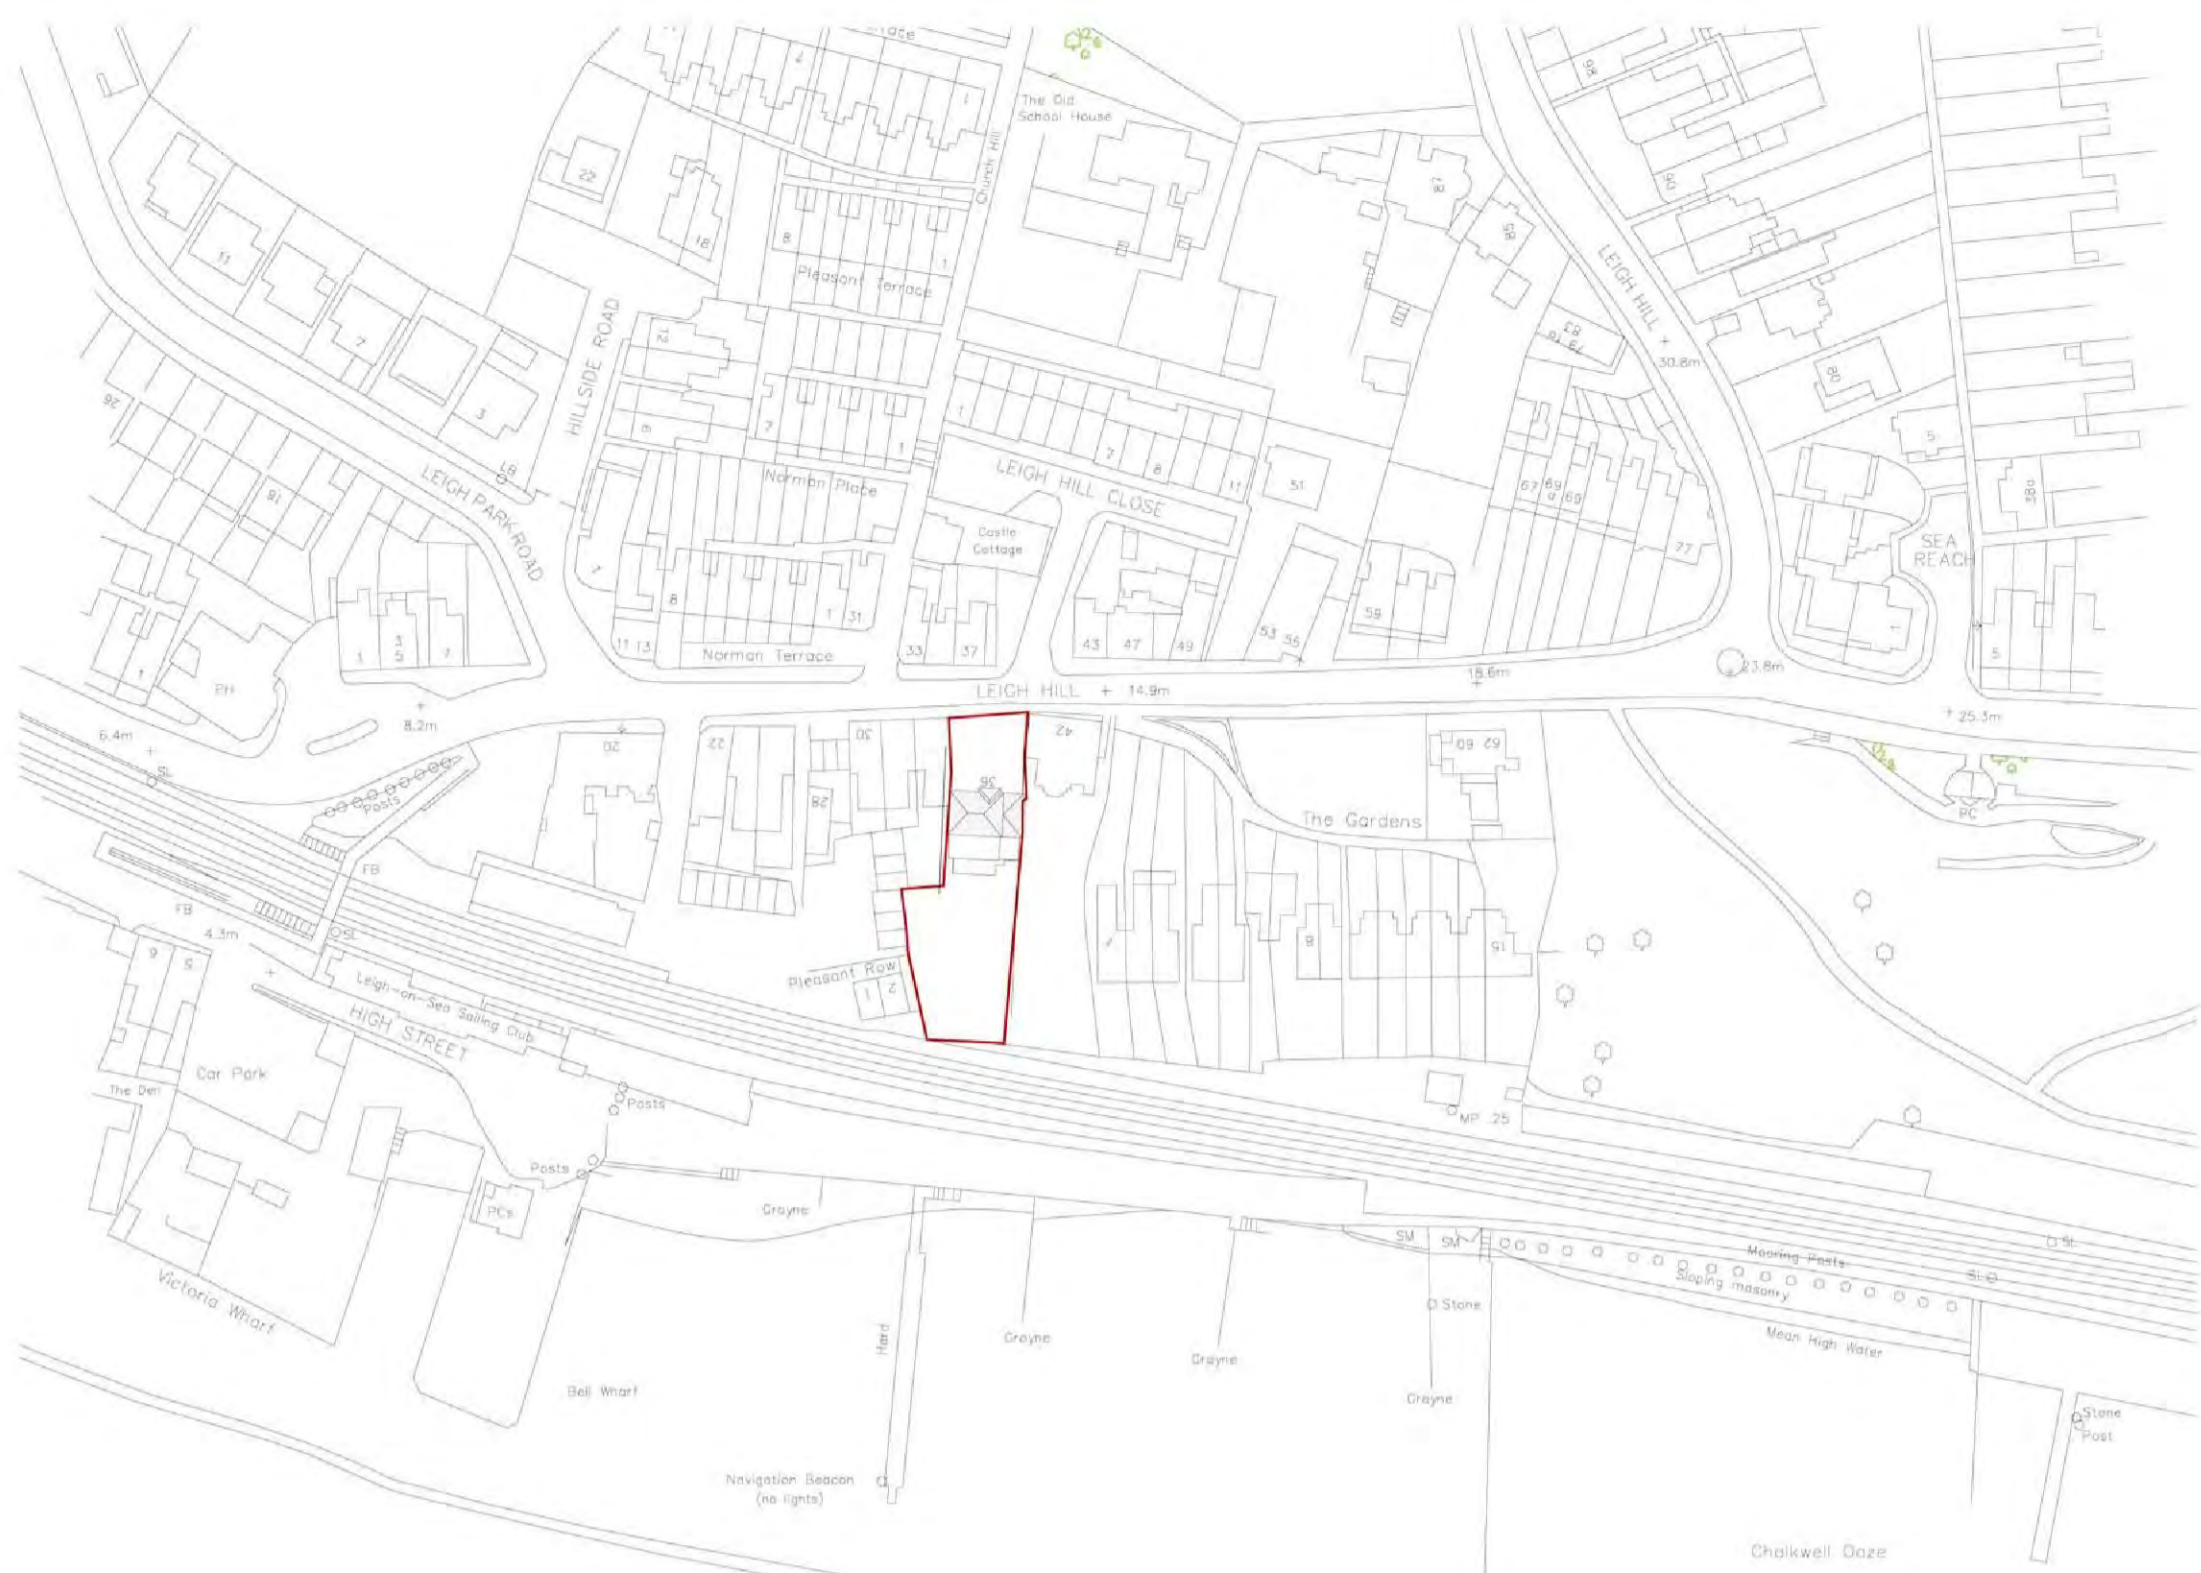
Place
The Old School House
Church Hill
22
18
8
Pleasant Terrace
1
11
7
3
HILLSIDE ROAD
12
9
7
1
Norman Place
LEIGH PARK ROAD
LB
26
16
1
3
5
7
PH
7
8
1
31
11 13
Norman Terrace
33
37
Castle Cottage
LEIGH HILL CLOSE
1
7
8
11
51
43
47
49
53 55
59
87
85
83
81
LEIGH HILL
30.8m
67 69
77
96
90
80
5
38a
SEA REACH
5
23.8m
18.6m
LEIGH HILL
14.9m
8.2m
6.4m
SL
Posts
FB
FB
4.3m
SL
20
22
30
28
36
42
The Gardens
60 62
PC
25.3m
Pleasant Row
1
2
8
15
9
5
Leigh-on-Sea Sailing Club
HIGH STREET
Car Park
The Den
Posts
Posts
PCs
Groyne
MP 25
SM
SM
Mooring Posts
Sloping masonry
SL
SL
Stone
Mean High Water
Victoria Wharf
Bell Wharf
Hard
Groyne
Groyne
Groyne
Stone Post
Navigation Beacon (no lights)
Chalkwell Doze